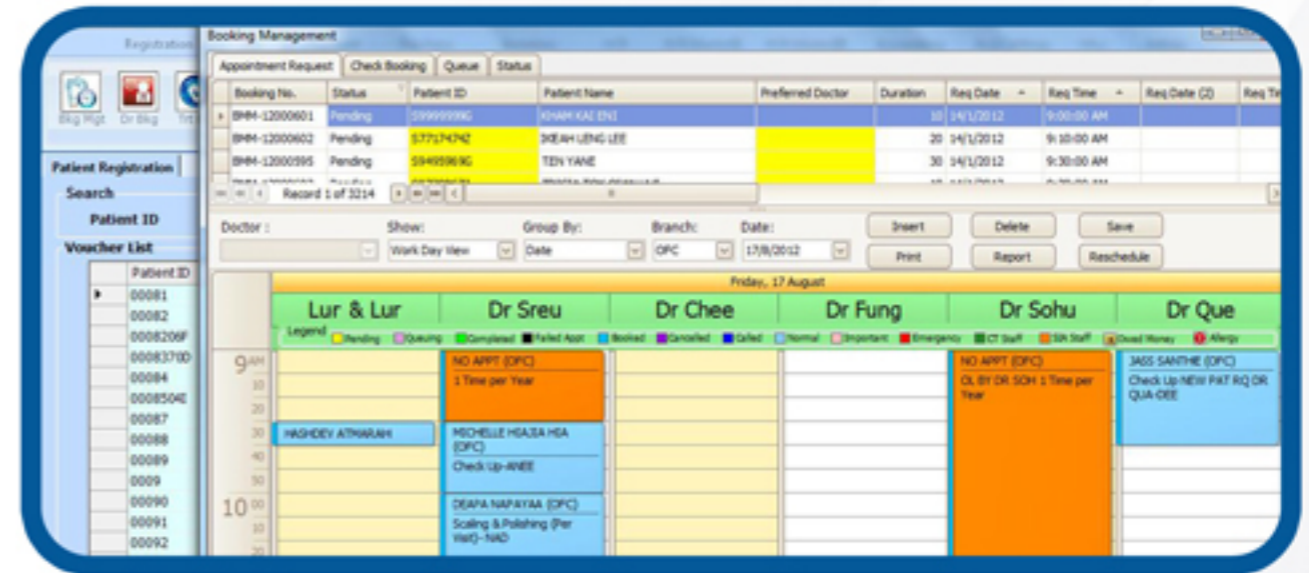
Registration

Bkg Mgt Dr Bkg

Patient Registration

Search

Patient ID

Voucher List

| | Patient ID |
|---|---|
| ▶ | 00081 |
| | 00082 |
| | 0008206F |
| | 0008370D |
| | 00084 |
| | 0008504E |
| | 00087 |
| | 00088 |
| | 00089 |
| | 0009 |
| | 00090 |
| | 00091 |
| | 00092 |

Booking Management

Appointment Request | Check Booking | Queue | Status

| Booking No. | Status | Patient ID | Patient Name | Preferred Doctor | Duration | Req Date | Req Time | Req Date (2) | Req Ti |
|---|---|---|---|---|---|---|---|---|---|
| BMM-12000601 | Pending | S9999999G | KHAM KAI ENI | | 10 | 14/1/2012 | 9:00:00 AM | | |
| BMM-12000602 | Pending | S7717474Z | IKEAH LENG LEE | | 20 | 14/1/2012 | 9:10:00 AM | | |
| BMM-12000595 | Pending | S9495969G | TEN YANE | | 30 | 14/1/2012 | 9:30:00 AM | | |

Record 1 of 3214

Doctor : Show: Work Day View Group By: Date Branch: OPC Date: 17/8/2012

Insert Delete Save Print Report Reschedule

Friday, 17 August

Lur & Lur | Dr Sreu | Dr Chee | Dr Fung | Dr Sohu | Dr Que

Legend Pending Queuing Completed Failed Appt Booked Cancelled Called Normal Important Emergency CT Staff SIA Staff Owed Money Allergy

9 AM 10 20 30 40 50 10 00 10 20

NO APPT (OPC)
1 Time per Year

HASHDEV ATMARAH

MICHELLE HIAJIA HIA (OPC)
Check Up-ANEE

DEAPA NAPAYAA (OPC)
Scaling & Polishing (Per Visit)- NAD

NO APPT (OPC)
OL BY DR SOH 1 Time per Year

JASS SANTHIE (OPC)
Check Up NEW PAT RQ DR QUA-DEE